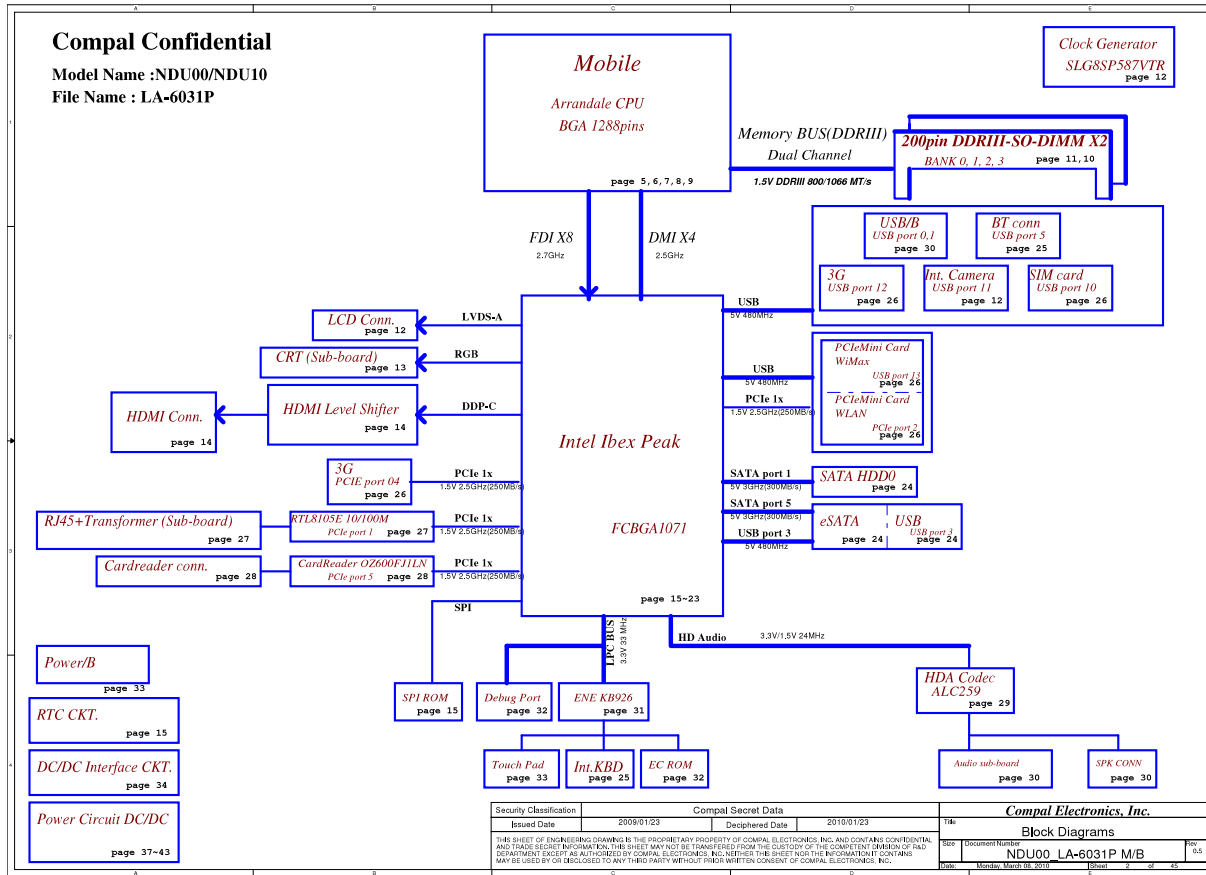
A B C D E

Compal Confidential

Model Name :NDU00/NDU10
File Name : LA-6031P

Mobile

Arrandale CPU
BGA 1288pins

page 5,6,7,8,9

Clock Generator
SLG8SP587VTR
page 12

Memory BUS(DDRIII)
Dual Channel

1.5V DDRIII 800/1066 MT/s

200pin DDRIII-SO-DIMM X2
BANK 0, 1, 2, 3
page 11,10

FDI X8
2.7GHz

DMI X4
2.5GHz

USB/B
USB port 0,1
page 30

BT conn
USB port 5
page 25

3G
USB port 12
page 26

Int. Camera
USB port 11
page 12

SIM card
USB port 10
page 26

USB
5V 480MHz

LCD Conn.
page 12

LVDS-A

CRT (Sub-board)
page 13

RGB

HDMI Conn.
page 14

HDMI Level Shifter
page 14

DDP-C

Intel Ibex Peak

FCBGA1071

page 15~23

USB
5V 480MHz

PCIe 1x
1.5V 2.5GHz(250MB/s)

PCIeMini Card
WiMax
USB port 13
page 26

PCIeMini Card
WLAN
PCIe port 2
page 26

SATA port 1
5V 3GHz(300MB/s)

SATA HDD0
page 24

SATA port 5
5V 3GHz(300MB/s)

USB port 3
5V 480MHz

eSATA
page 24

USB
USB port 3
page 24

3G
PCIE port 04
page 26

PCIe 1x
1.5V 2.5GHz(250MB/s)

RJ45+Transformer (Sub-board)
page 27

RTL8105E 10/100M
PCIe port 1
page 27

PCIe 1x
1.5V 2.5GHz(250MB/s)

Cardreader conn.
page 28

CardReader OZ600FJ1LN
PCIe port 5
page 28

PCIe 1x
1.5V 2.5GHz(250MB/s)

SPI

LPC BUS
3.3V 33 MHz

HD Audio
3.3V/1.5V 24MHz

Power/B
page 33

RTC CKT.
page 15

DC/DC Interface CKT.
page 34

Power Circuit DC/DC
page 37~43

SPI ROM
page 15

Debug Port
page 32

ENE KB926
page 31

HDA Codec
ALC259
page 29

Touch Pad
page 33

Int.KBD
page 25

EC ROM
page 32

Audio sub-board
page 30

SPK CONN
page 30

| Security Classification | Compal Secret Data | | |
|---|---|---|---|
| Issued Date | 2009/01/23 | Deciphered Date | 2010/01/23 |

THIS SHEET OF ENGINEERING DRAWING IS THE PROPRIETARY PROPERTY OF COMPAL ELECTRONICS, INC. AND CONTAINS CONFIDENTIAL AND TRADE SECRET INFORMATION. THIS SHEET MAY NOT BE TRANSFERED FROM THE CUSTODY OF THE COMPETENT DIVISION OF R&D DEPARTMENT EXCEPT AS AUTHORIZED BY COMPAL ELECTRONICS, INC. NEITHER THIS SHEET NOR THE INFORMATION IT CONTAINS MAY BE USED BY OR DISCLOSED TO ANY THIRD PARTY WITHOUT PRIOR WRITTEN CONSENT OF COMPAL ELECTRONICS, INC.

Compal Electronics, Inc.
Title
Block Diagrams
Size Document Number
NDU00_LA-6031P M/B
Rev 0.5
Date: Monday, March 08, 2010 Sheet 2 of 45